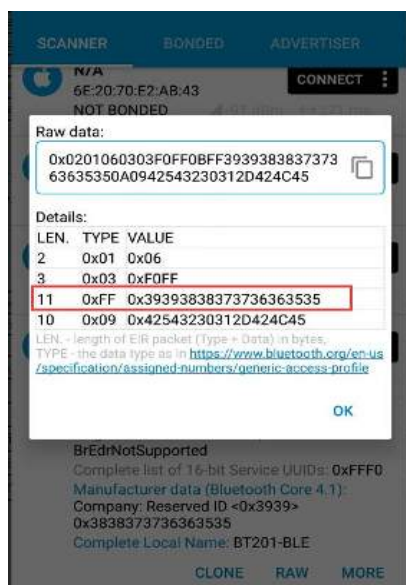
SCANNER BONDED ADVERTISER

N/A
6E:20:70:E2:AB:43
NOT BONDED

CONNECT

Raw data:

0x0201060303F0FF0BFF393938383737363635350A0942543230312D424C45

Details:

| LEN. | TYPE | VALUE |
|---|---|---|
| 2 | 0x01 | 0x06 |
| 3 | 0x03 | 0xF0FF |
| 11 | 0xFF | 0x39393838373736363535 |
| 10 | 0x09 | 0x42543230312D424C45 |

LEN. - length of EIR packet (Type + Data) in bytes, TYPE - the data type as in https://www.bluetooth.org/en-us/specification/assigned-numbers/generic-access-profile

OK

BrEdrNotSupported
Complete list of 16-bit Service UUIDs: 0xFFF0
Manufacturer data (Bluetooth Core 4.1):
Company: Reserved ID <0x3939>
0x3838373736363535
Complete Local Name: BT201-BLE

CLONE RAW MORE